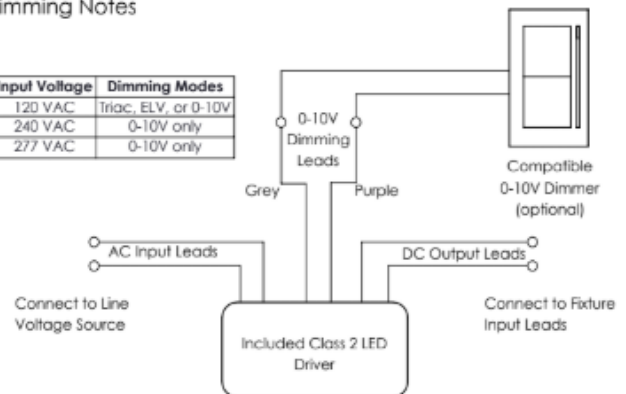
imming Notes

| nput Voltage | Dimming Modes |
|---|---|
| 120 VAC | Triac, ELV, or 0-10V |
| 240 VAC | 0-10V only |
| 277 VAC | 0-10V only |

0-10V Dimming Leads

Grey

Purple

Compatible 0-10V Dimmer (optional)

AC Input Leads

DC Output Leads

Connect to Line Voltage Source

Connect to Fixture Input Leads

Included Class 2 LED Driver